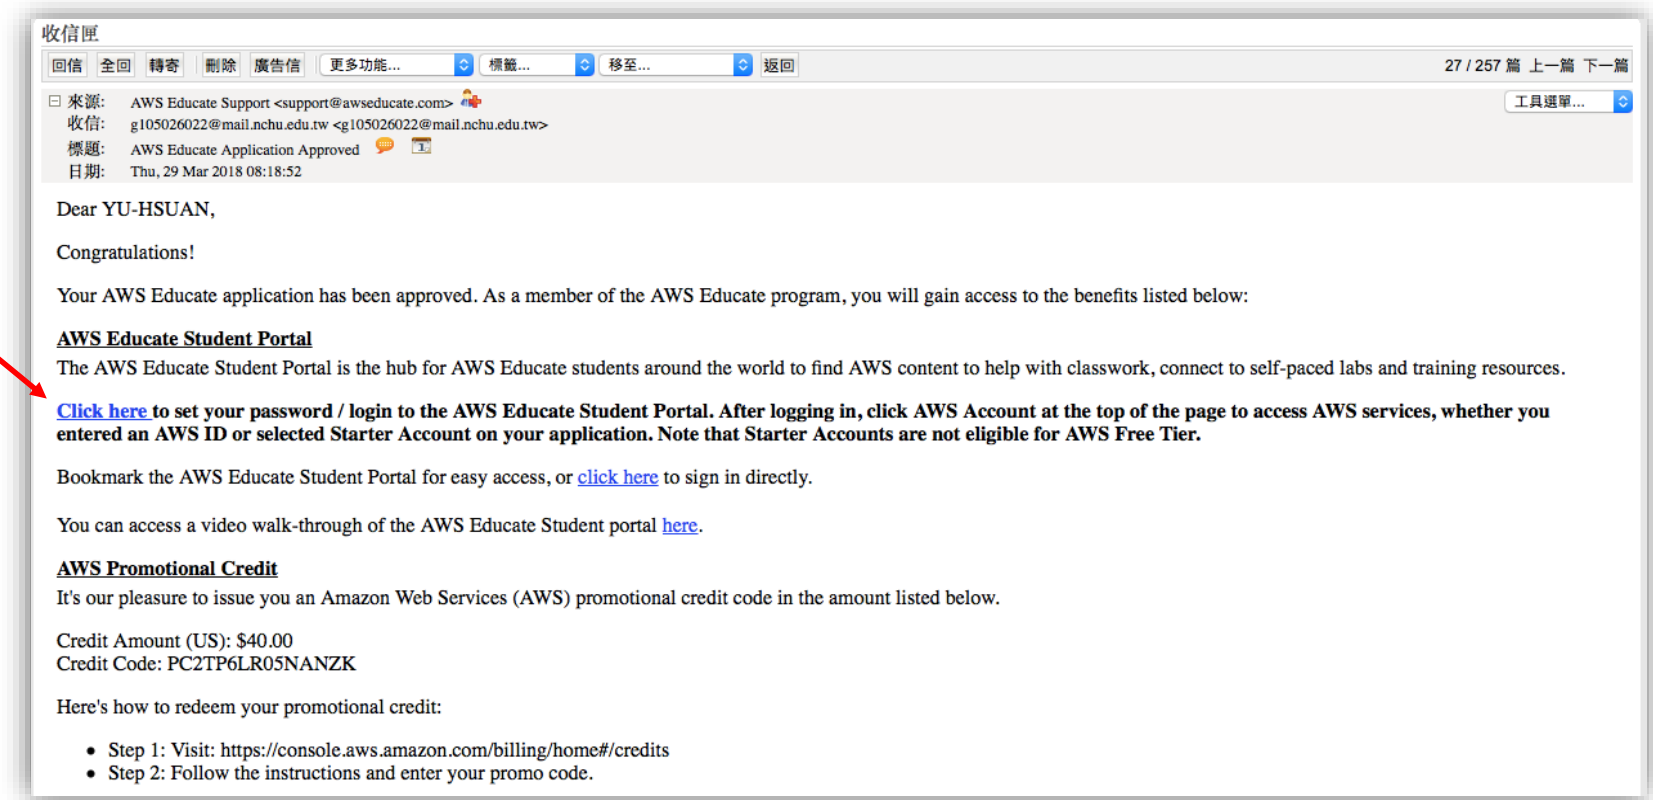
收信匣

回信 全回 轉寄 刪除 廣告信 更多功能... 標籤... 移至... 返回

27 / 257 篇 上一篇 下一篇

來源: AWS Educate Support <support@awseducate.com>
收信: g105026022@mail.nchu.edu.tw <g105026022@mail.nchu.edu.tw>
標題: AWS Educate Application Approved
日期: Thu, 29 Mar 2018 08:18:52

工具選單...

Dear YU-HSUAN,

Congratulations!

Your AWS Educate application has been approved. As a member of the AWS Educate program, you will gain access to the benefits listed below:

AWS Educate Student Portal
The AWS Educate Student Portal is the hub for AWS Educate students around the world to find AWS content to help with classwork, connect to self-paced labs and training resources.

Click here to set your password / login to the AWS Educate Student Portal. After logging in, click AWS Account at the top of the page to access AWS services, whether you entered an AWS ID or selected Starter Account on your application. Note that Starter Accounts are not eligible for AWS Free Tier.

Bookmark the AWS Educate Student Portal for easy access, or click here to sign in directly.

You can access a video walk-through of the AWS Educate Student portal here.

AWS Promotional Credit
It's our pleasure to issue you an Amazon Web Services (AWS) promotional credit code in the amount listed below.

Credit Amount (US): $40.00
Credit Code: PC2TP6LR05NANZK

Here's how to redeem your promotional credit:

- Step 1: Visit: https://console.aws.amazon.com/billing/home#/credits
- Step 2: Follow the instructions and enter your promo code.